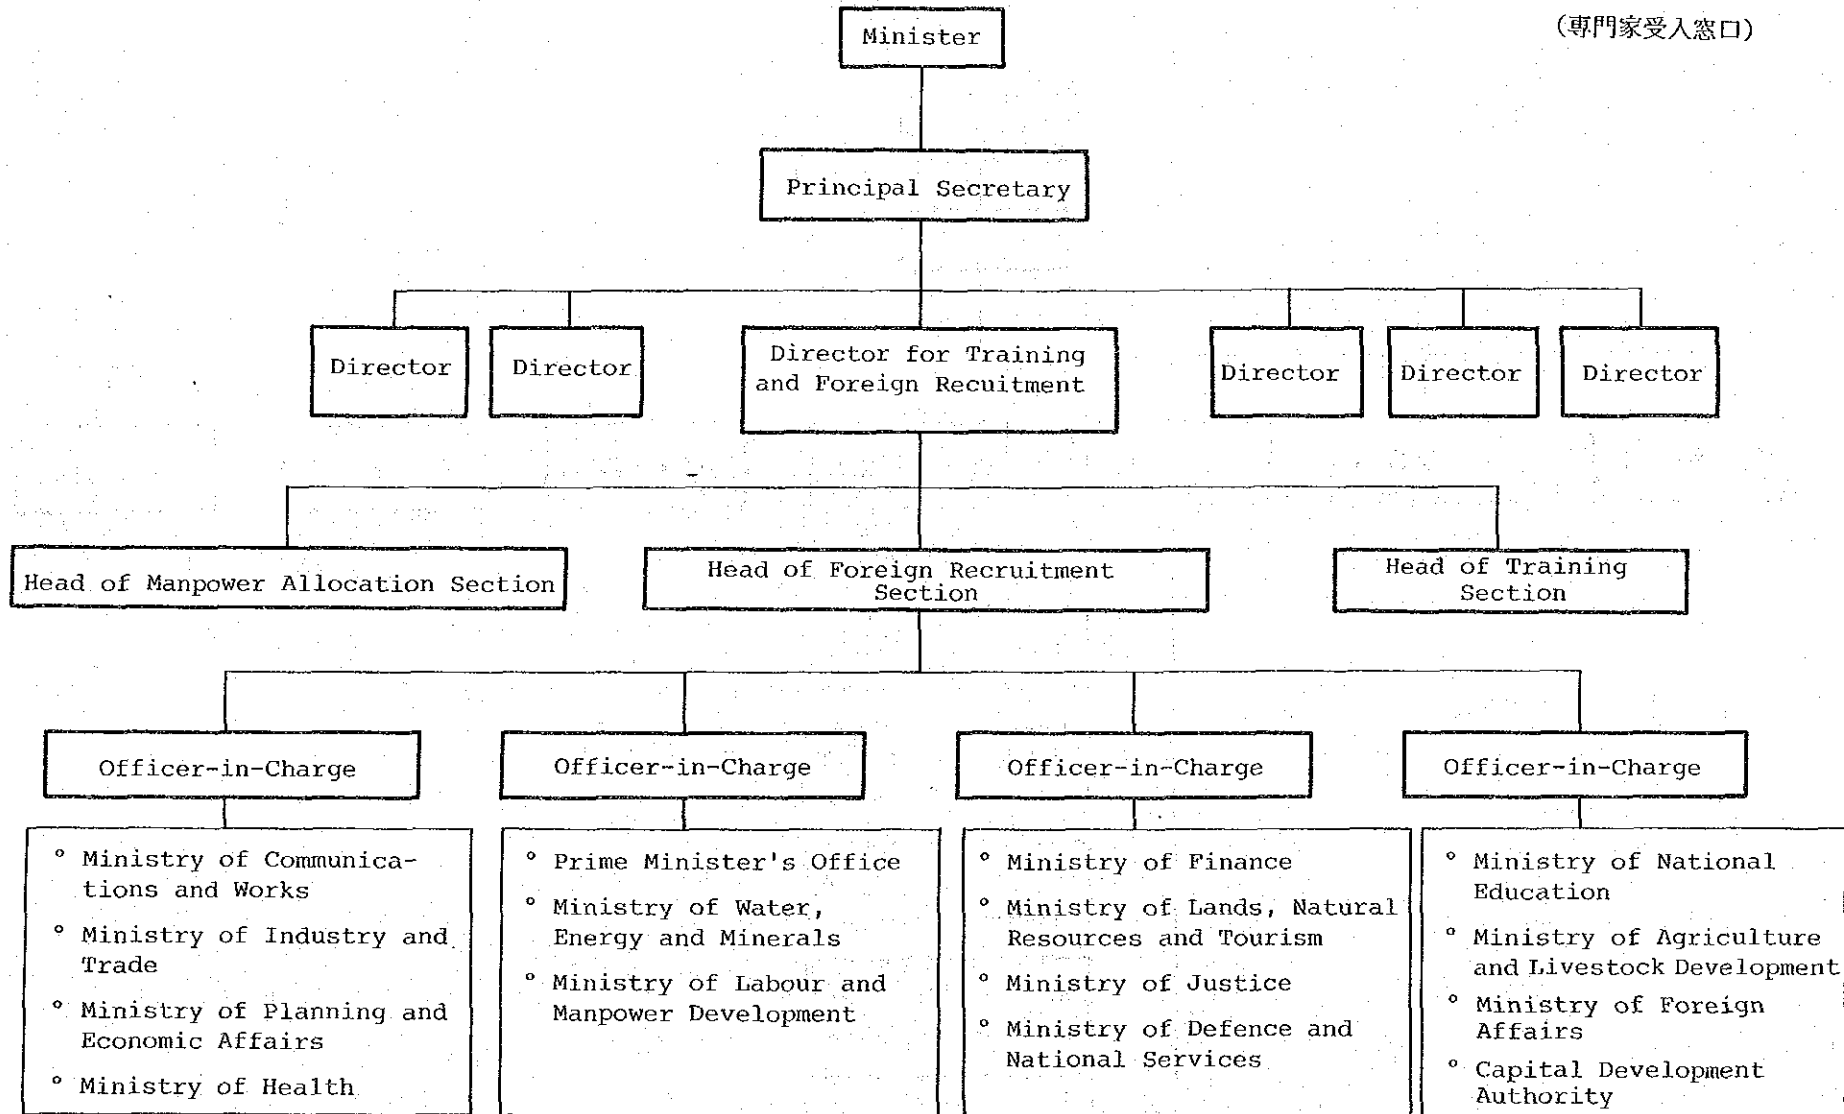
(専門家受入窓口)

Minister

Principal Secretary

Director

Director

Director for Training and Foreign Recuitment

Director

Director

Director

Head of Manpower Allocation Section

Head of Foreign Recruitment Section

Head of Training Section

Officer-in-Charge

Officer-in-Charge

Officer-in-Charge

Officer-in-Charge

° Ministry of Communications and Works
° Ministry of Industry and Trade
° Ministry of Planning and Economic Affairs
° Ministry of Health

° Prime Minister's Office
° Ministry of Water, Energy and Minerals
° Ministry of Labour and Manpower Development

° Ministry of Finance
° Ministry of Lands, Natural Resources and Tourism
° Ministry of Justice
° Ministry of Defence and National Services

° Ministry of National Education
° Ministry of Agriculture and Livestock Development
° Ministry of Foreign Affairs
° Capital Development Authority